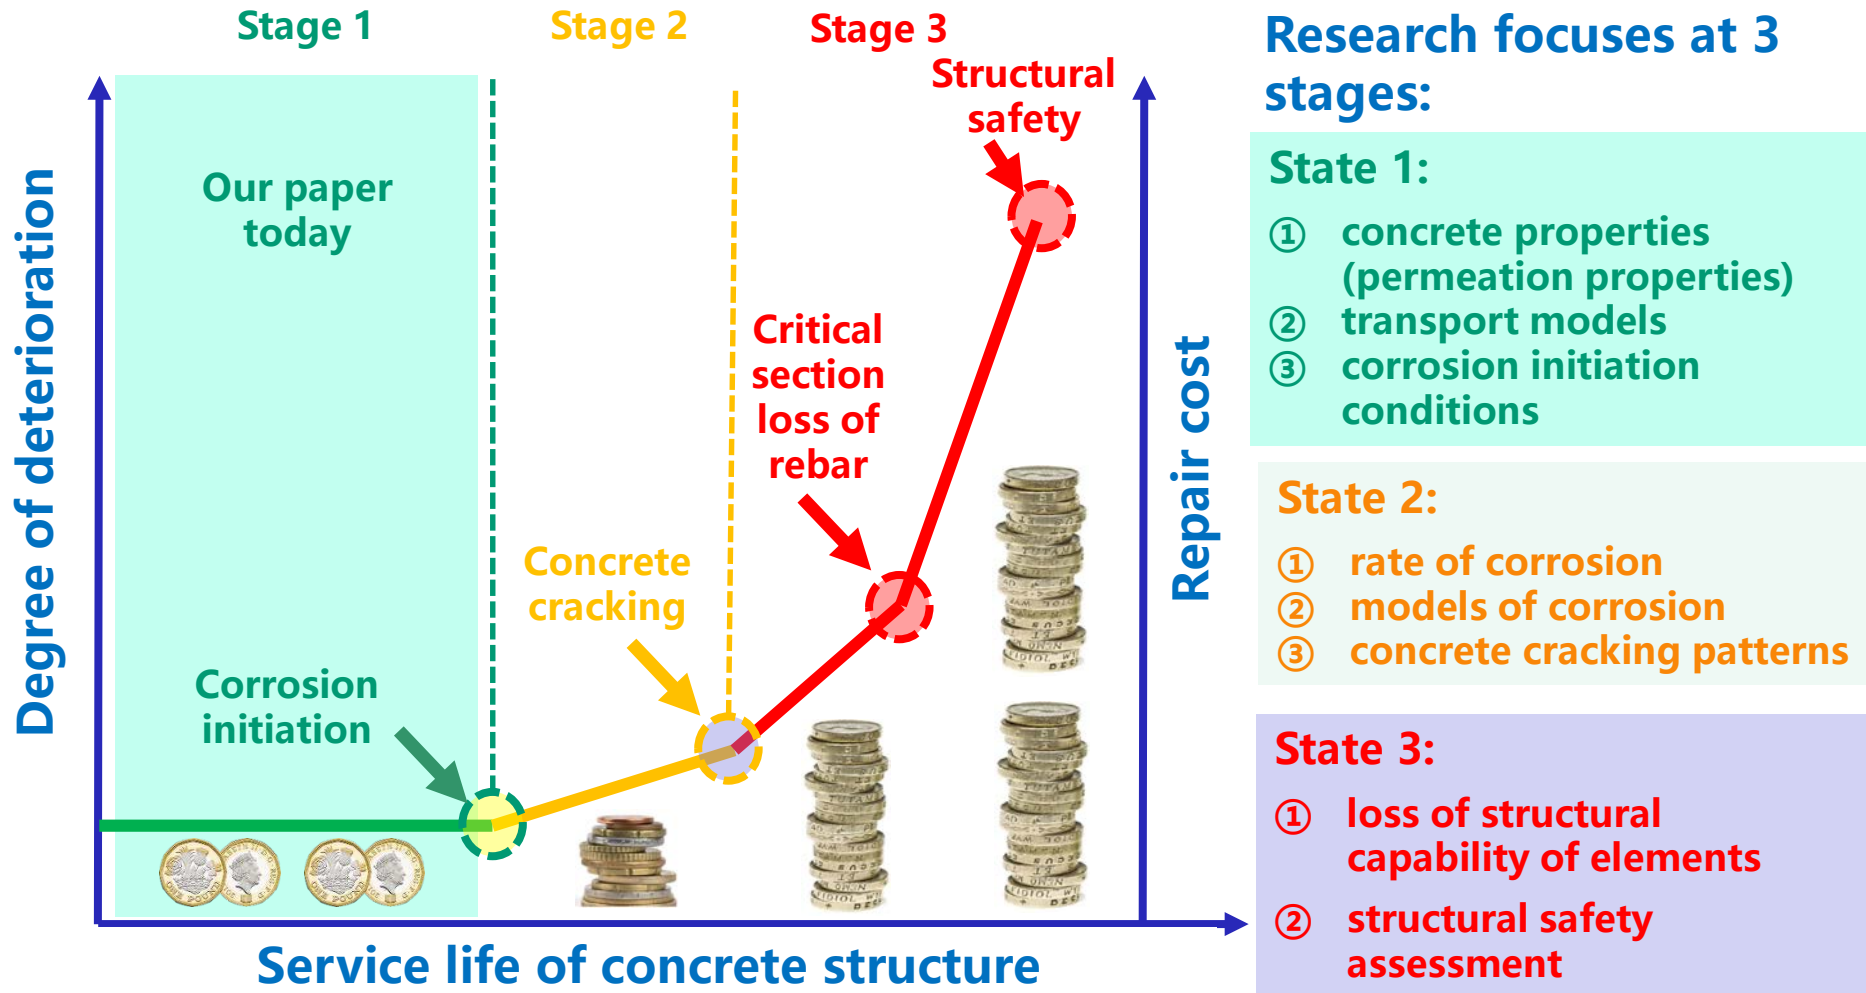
Stage 1

Stage 2

Stage 3

Structural safety

Our paper today

Critical section loss of rebar

Concrete cracking

Corrosion initiation

Degree of deterioration

Repair cost

Service life of concrete structure

Research focuses at 3 stages:

State 1:

① concrete properties (permeation properties)
② transport models
③ corrosion initiation conditions

State 2:

① rate of corrosion
② models of corrosion
③ concrete cracking patterns

State 3:

① loss of structural capability of elements
② structural safety assessment